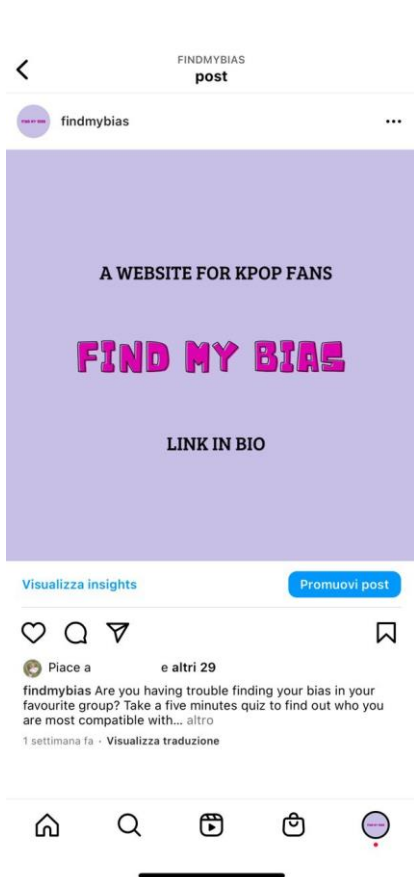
FINDMYBIAS
post

findmybias

A WEBSITE FOR KPOP FANS

FIND MY BIAS

LINK IN BIO

Visualizza insights

Promuovi post

Piace a e altri 29

findmybias Are you having trouble finding your bias in your favourite group? Take a five minutes quiz to find out who you are most compatible with... altro

1 settimana fa · Visualizza traduzione